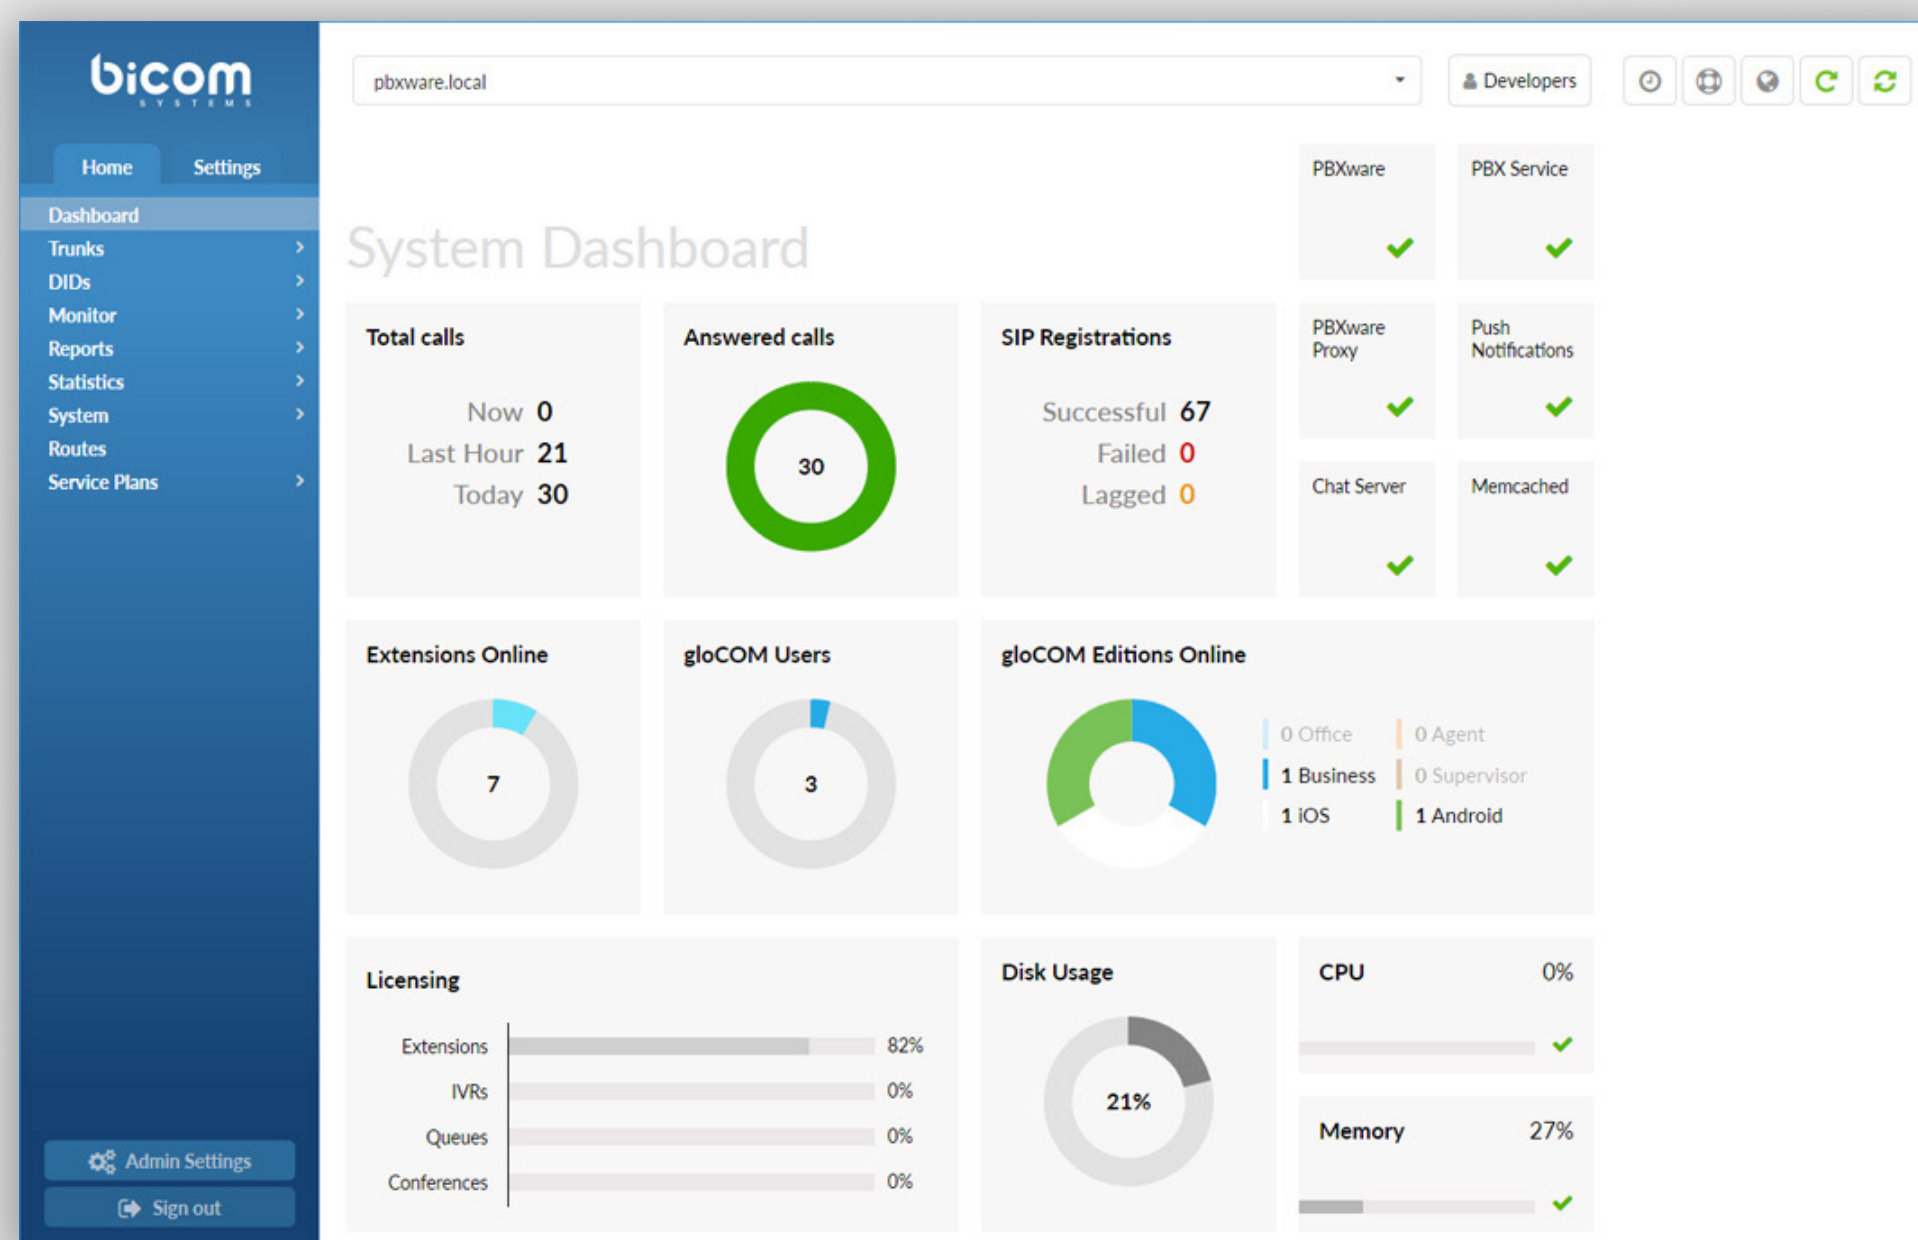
bicom
SYSTEMS

Home Settings

Dashboard
Trunks
DIDs
Monitor
Reports
Statistics
System
Routes
Service Plans

Admin Settings
Sign out

pbxware.local

Developers

System Dashboard

PBXware

PBX Service

Total calls
Now 0
Last Hour 21
Today 30

Answered calls
30

SIP Registrations
Successful 67
Failed 0
Lagged 0

PBXware Proxy

Push Notifications

Chat Server

Memcached

Extensions Online
7

gloCOM Users
3

gloCOM Editions Online
0 Office
1 Business
1 iOS
0 Agent
0 Supervisor
1 Android

Licensing
Extensions 82%
IVRs 0%
Queues 0%
Conferences 0%

Disk Usage
21%

CPU 0%

Memory 27%